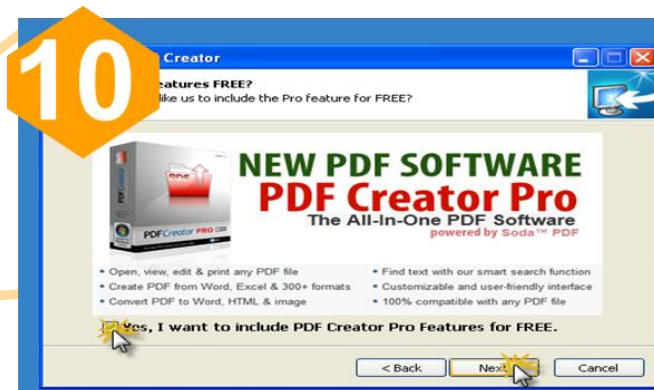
10

Creator

eatures FREE?

like us to include the Pro feature for FREE?

PDF Creator PRO

NEW PDF SOFTWARE

PDF Creator Pro

The All-In-One PDF Software

powered by Soda™ PDF

• Open, view, edit & print any PDF file
• Create PDF from Word, Excel & 300+ formats
• Convert PDF to Word, HTML & image

• Find text with our smart search function
• Customizable and user-friendly interface
• 100% compatible with any PDF file

es, I want to include PDF Creator Pro Features for FREE.

< Back

Next

Cancel